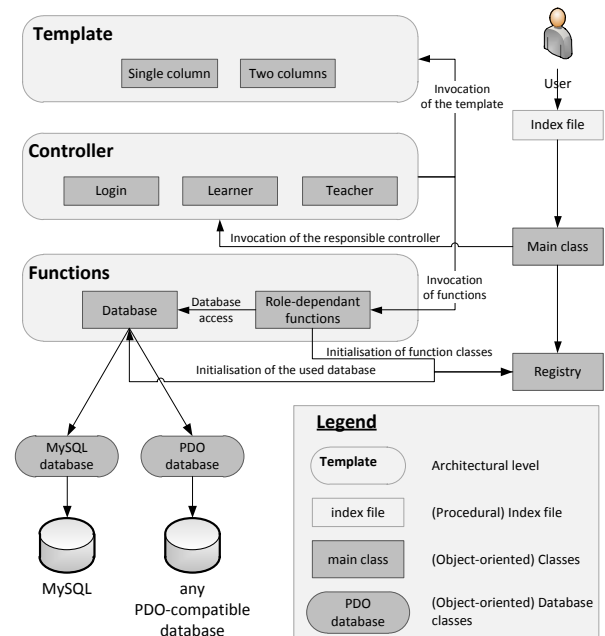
Template

Single column

Two columns

User

Invocation of the template

Index file

Controller

Login

Learner

Teacher

Invocation of the responsible controller

Main class

Functions

Invocation of functions

Database

Database access

Role-dependant functions

Initialisation of function classes

Initialisation of the used database

Registry

MySQL database

PDO database

MySQL

any PDO-compatible database

Legend

Template

Architectural level

index file

(Procedural) Index file

main class

(Object-oriented) Classes

PDO database

(Object-oriented) Database classes